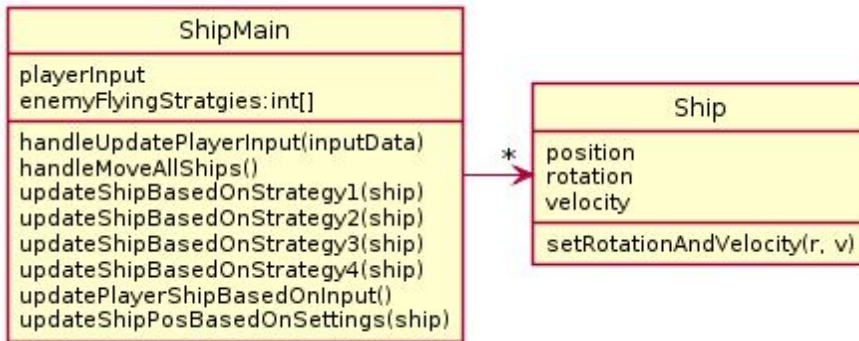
ShipMain

playerInput
enemyFlyingStratgies:int[]

handleUpdatePlayerInput(inputData)
handleMoveAllShips()
updateShipBasedOnStrategy1(ship)
updateShipBasedOnStrategy2(ship)
updateShipBasedOnStrategy3(ship)
updateShipBasedOnStrategy4(ship)
updatePlayerShipBasedOnInput()
updateShipPosBasedOnSettings(ship)

*

Ship

position
rotation
velocity

setRotationAndVelocity(r, v)